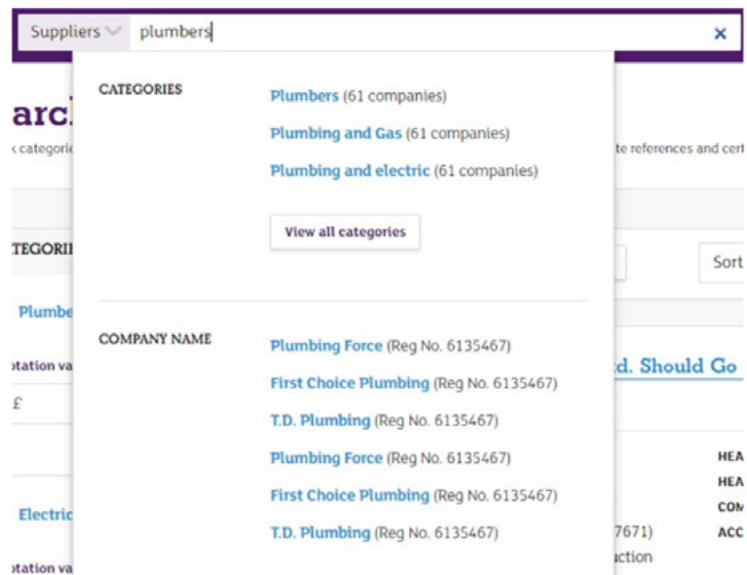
Suppliers plumbers ×

CATEGORIES

Plumbers (61 companies)

Plumbing and Gas (61 companies)

Plumbing and electric (61 companies)

View all categories

COMPANY NAME

Plumbing Force (Reg No. 6135467)

First Choice Plumbing (Reg No. 6135467)

T.D. Plumbing (Reg No. 6135467)

Plumbing Force (Reg No. 6135467)

First Choice Plumbing (Reg No. 6135467)

T.D. Plumbing (Reg No. 6135467)

arc
categori
TEGORI
Plumbe
otation va
£
Electric
otation va
te references and cert
Sort
d. Should Go
HEA
HEA
COM
ACC
7671)
uction